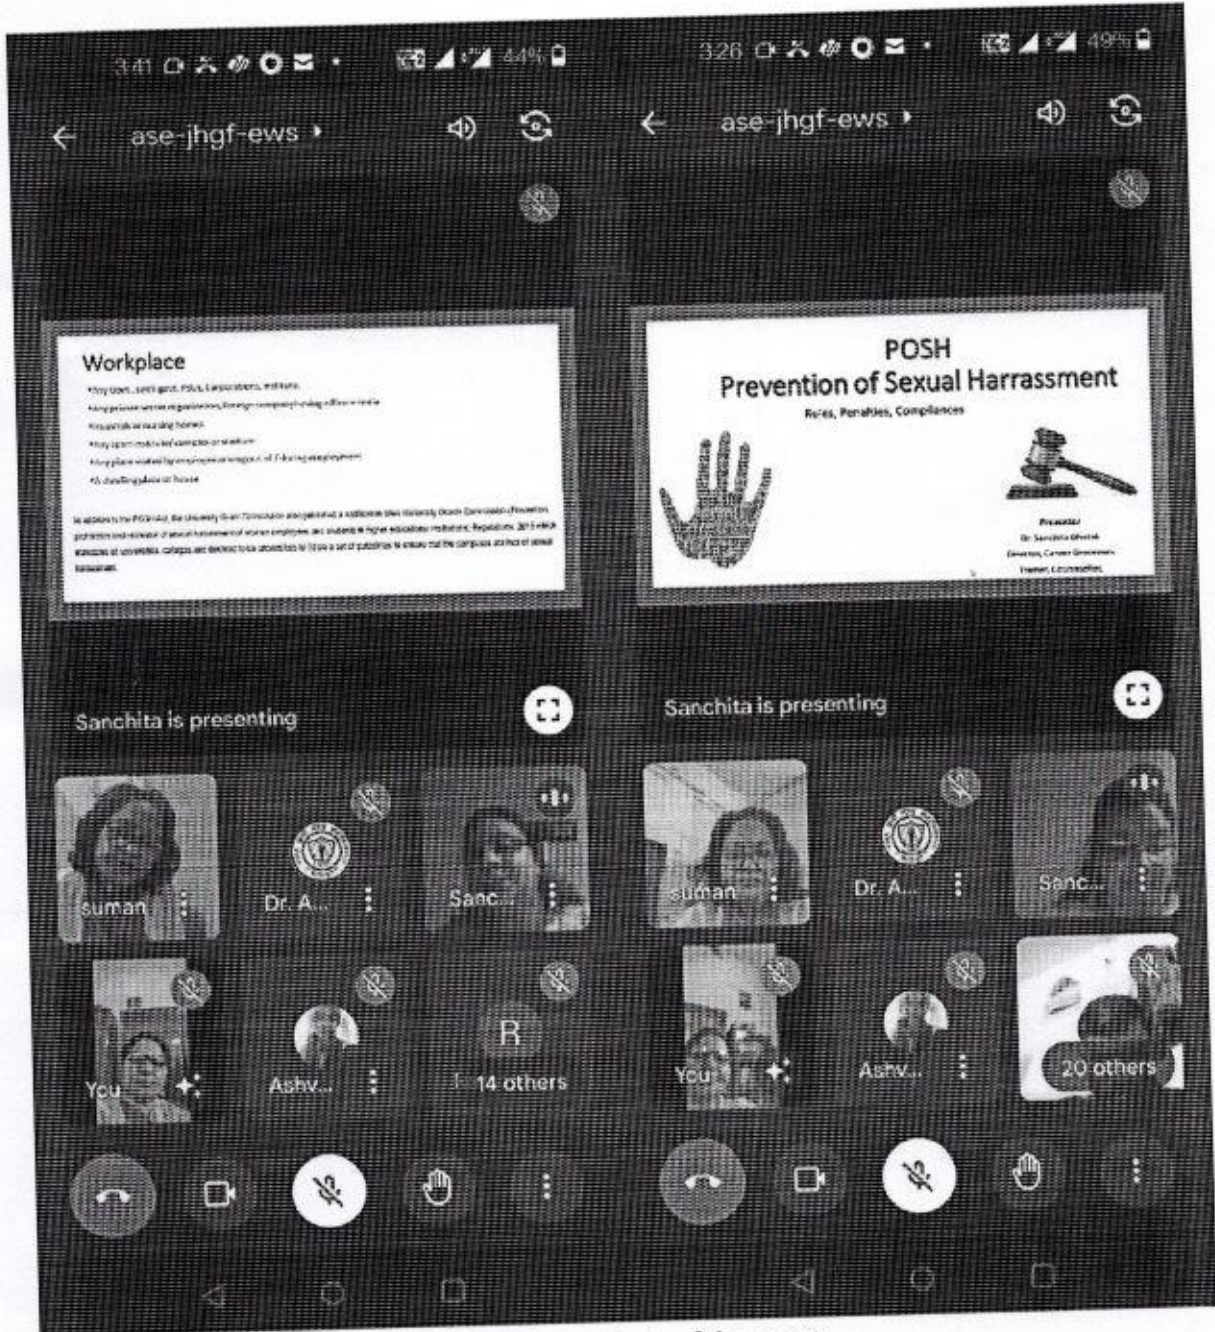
3:41 44%

ase-jhgf-ews

Workplace

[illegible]

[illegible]

Sanchita is presenting

suman

Dr. A...

Sanc...

You

Ashv...

R

14 others

3:26 49%

ase-jhgf-ews

POSH
Prevention of Sexual Harrassment

Roles, Penalties, Compliances

Presenter
Dr. Sanchita Ghosh
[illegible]
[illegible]

Sanchita is presenting

suman

Dr. A...

Sanc...

You

Ashv...

20 others